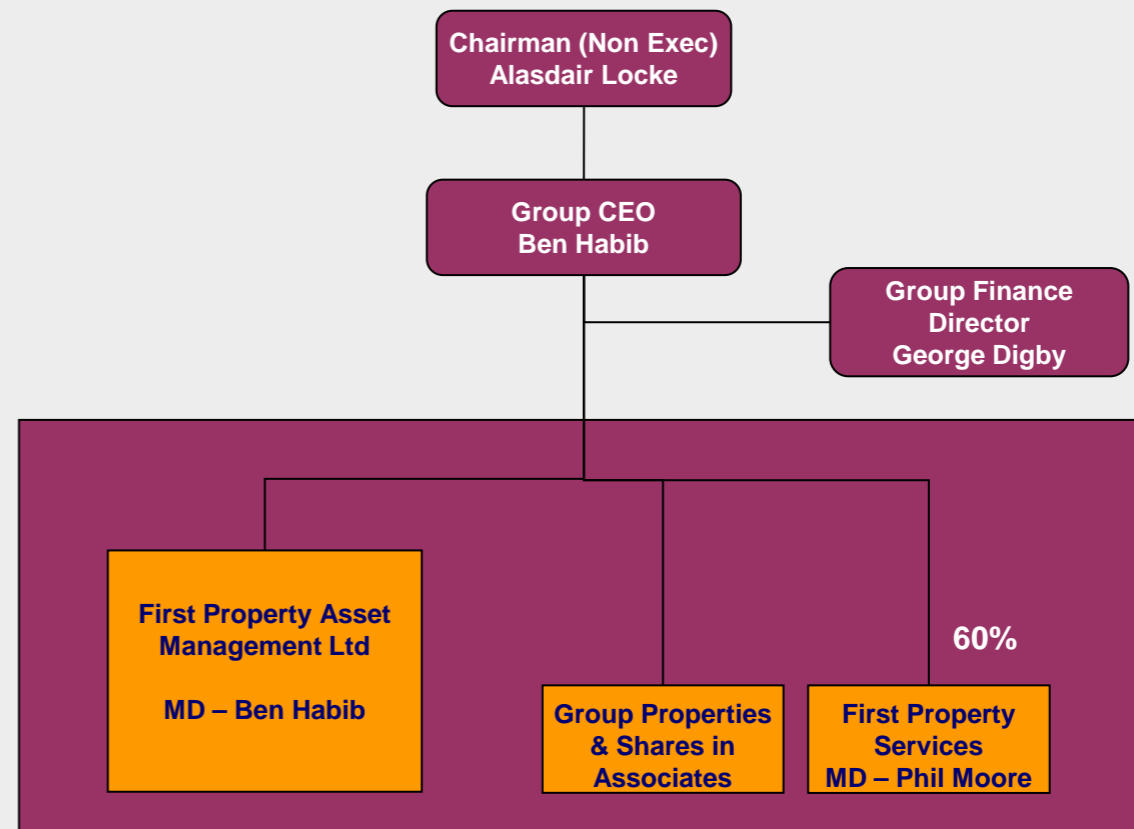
Chairman (Non Exec)
Alasdair Locke

Group CEO
Ben Habib

Group Finance Director
George Digby

First Property Asset Management Ltd

MD – Ben Habib

60%

Group Properties & Shares in Associates

First Property Services
MD – Phil Moore